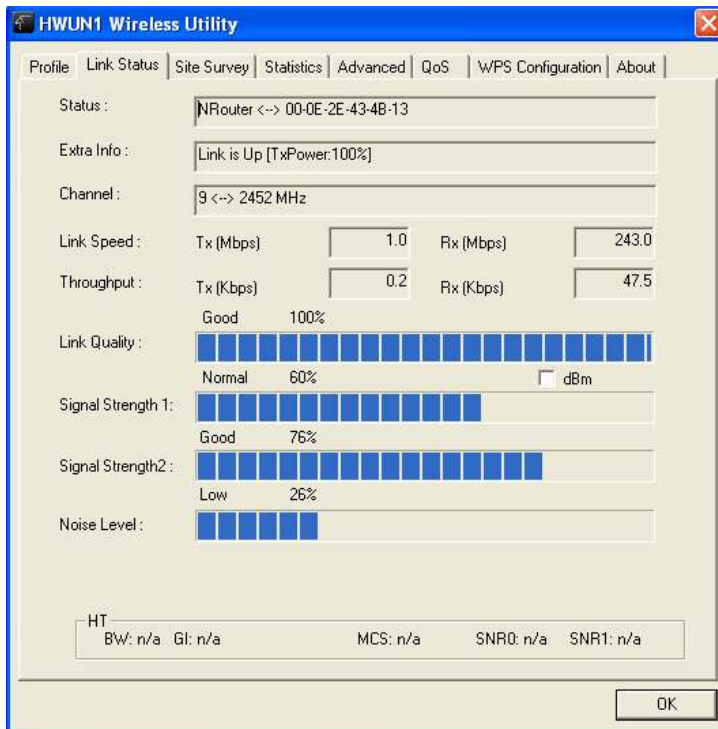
HWUN1 Wireless Utility

Profile | Link Status | Site Survey | Statistics | Advanced | QoS | WPS Configuration | About

Status : NRouter <--> 00-0E-2E-43-4B-13

Extra Info : Link is Up [TxPower:100%]

Channel : 9 <--> 2452 MHz

Link Speed : Tx (Mbps) 1.0 Rx (Mbps) 243.0

Throughput : Tx (Kbps) 0.2 Rx (Kbps) 47.5

Good 100%

Link Quality :

Normal 60% dBm

Signal Strength 1:

Good 76%

Signal Strength2 :

Low 26%

Noise Level :

HT

BW: n/a GI: n/a MCS: n/a SNR0: n/a SNR1: n/a

OK